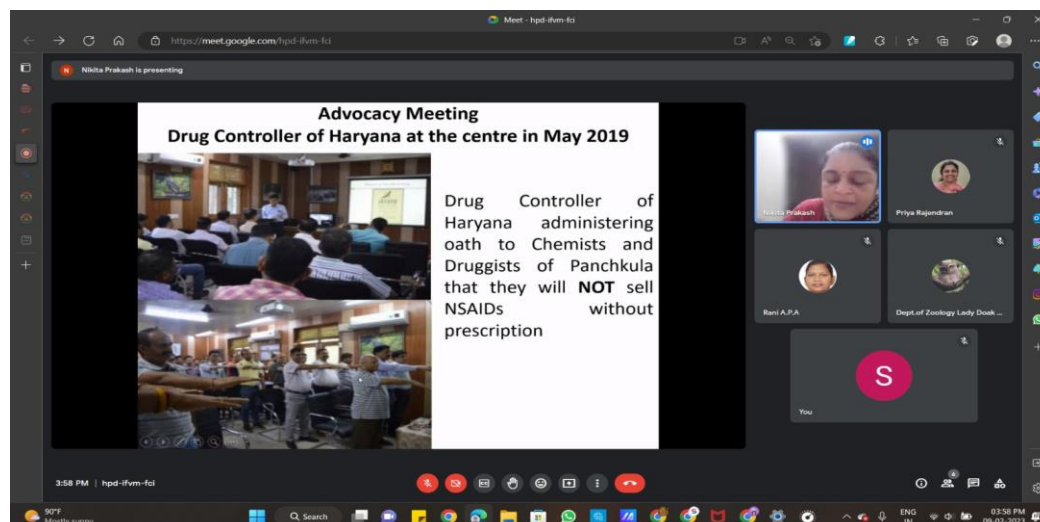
Meet - hpd-ifvm-fci

https://meet.google.com/hpd-ifvm-fci

Nikita Prakash is presenting

Advocacy Meeting
Drug Controller of Haryana at the centre in May 2019

Drug Controller of Haryana administering oath to Chemists and Druggists of Panchkula that they will NOT sell NSAIDs without prescription

Nikita Prakash

Priya Rajendran

Rani A.P.A

Dept.of Zoology Lady Doak ...

S

You

3:58 PM | hpd-ifvm-fci

90°F
Mostly sunny

Search

ENG
IN

03:58 PM
09-02-2023